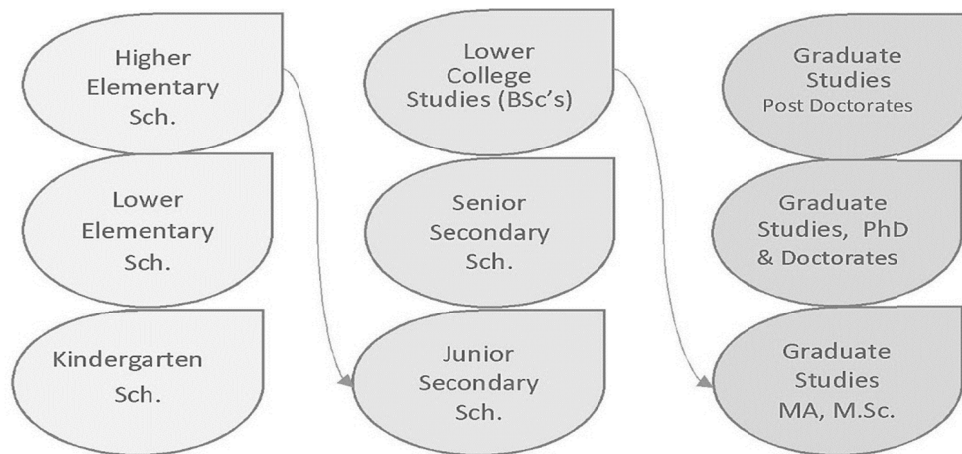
Higher Elementary Sch.

Lower Elementary Sch.

Kindergarten Sch.

Lower College Studies (BSc's)

Senior Secondary Sch.

Junior Secondary Sch.

Graduate Studies
Post Doctorates

Graduate Studies, PhD & Doctorates

Graduate Studies MA, M.Sc.